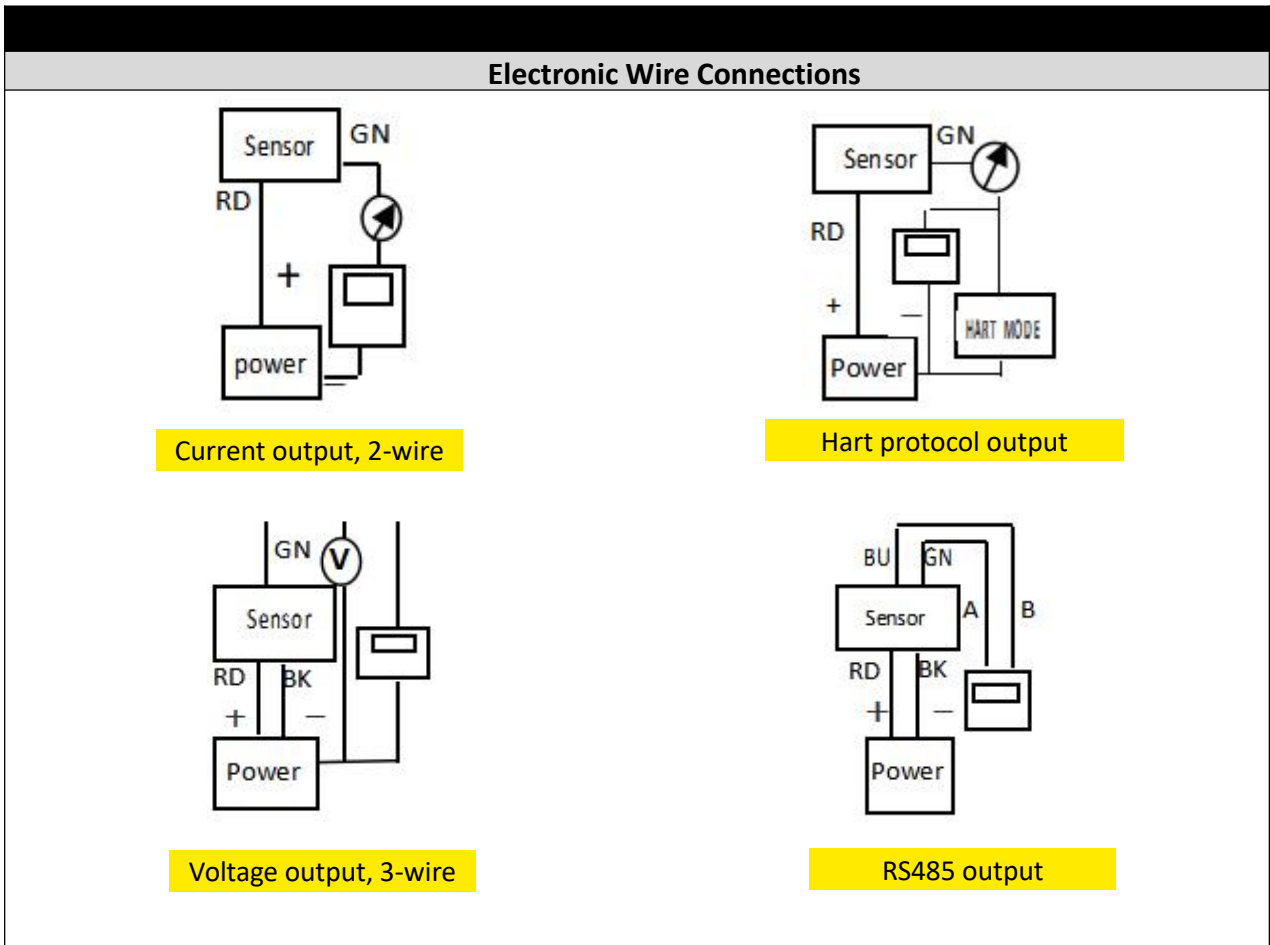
Electronic Wire Connections

Sensor
GN
RD
+
power
−

Current output, 2-wire

Sensor
GN
RD
+
−
HART MODE
Power

Hart protocol output

GN
V
Sensor
RD
BK
+
−
Power

Voltage output, 3-wire

BU
GN
Sensor
A
B
RD
BK
+
−
Power

RS485 output